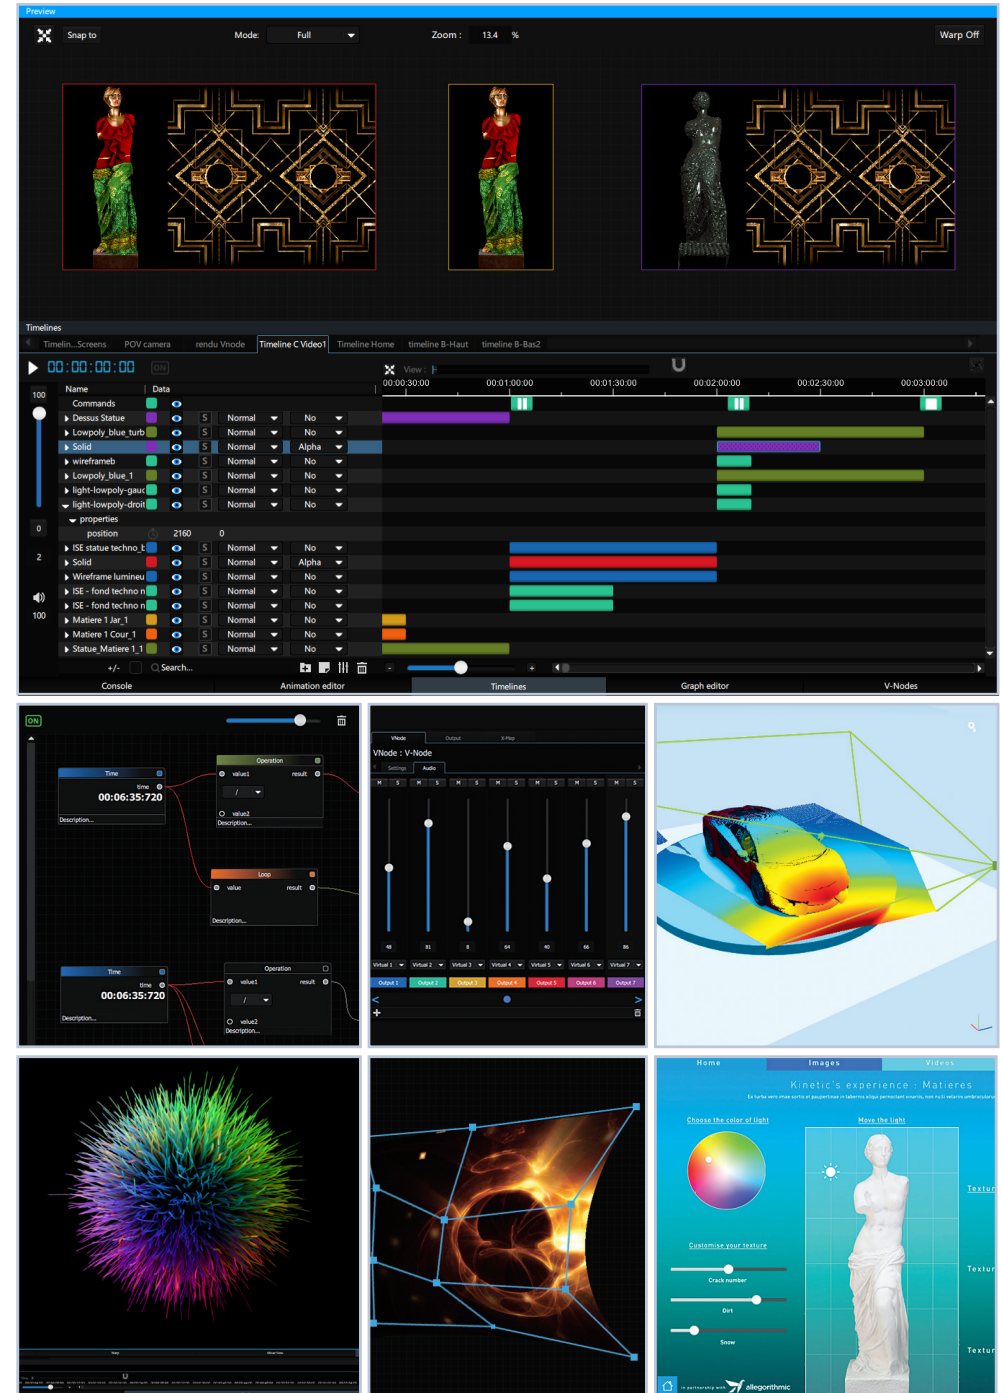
Preview

Snap to Mode: Full Zoom : 13.4 % Warp Off

Timelines

Timelin...Screens POV camera rendu Vnode Timeline C Video1 Timeline Home timeline B-Haut timeline B-Bas2

00:00:00:00 ON

View :

00:00:30:00 00:01:00:00 00:01:30:00 00:02:00:00 00:02:30:00 00:03:00:00

100

Name Data

Commands
Dessus Statue S Normal No
Lowpoly_blue_turb S Normal No
Solid S Normal Alpha
wireframeb S Normal No
Lowpoly_blue_1 S Normal No
light-lowpoly-gauc S Normal No
light-lowpoly-droit S Normal No
properties
position 2160 0
ISE statue techno_E S Normal No
Solid S Normal Alpha
Wireframe lumineu S Normal No
ISE - fond techno n S Normal No
ISE - fond techno n S Normal No
Matiere 1 Jar_1 S Normal No
Matiere 1 Cour_1 S Normal No
Statue_Matiere 1_1 S Normal No

0
2
100

+/- Search...

Console Animation editor Timelines Graph editor V-Nodes

ON

Time
time
00:06:35:720
Description...

Operation
value1 result
/
value2
Description...

Loop
value result
Description...

Time
time
00:06:35:720
Description...

Operation
value1 result
/
value2
Description...

VNode Output X-Map
VNode : V-Node
Settings Audio

48 81 8 64 40 66 86

Virtual 1 Virtual 2 Virtual 3 Virtual 4 Virtual 5 Virtual 6 Virtual 7

Output 1 Output 2 Output 3 Output 4 Output 5 Output 6 Output 7

Home Images Videos

Kinetic's experience : Matieres

Choose the color of light

Move the light

Customise your texture

Crack number

Dirt

Snow

Textur
Textur
Textur

In partnership with allegorithmic